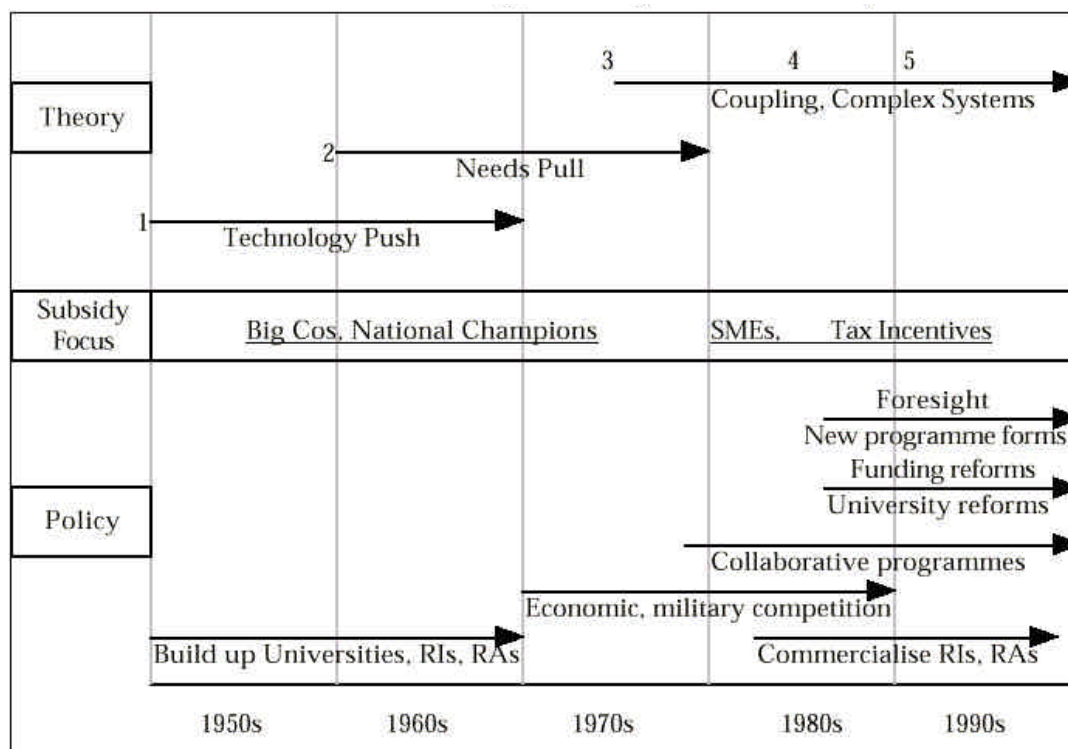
Theory

3 4 5

Coupling, Complex Systems

2

Needs Pull

1

Technology Push

Subsidy Focus

Big Cos, National Champions

SMEs, Tax Incentives

Policy

Foresight

New programme forms

Funding reforms

University reforms

Collaborative programmes

Economic, military competition

Build up Universities, RIs, RAs

Commercialise RIs, RAs

1950s 1960s 1970s 1980s 1990s